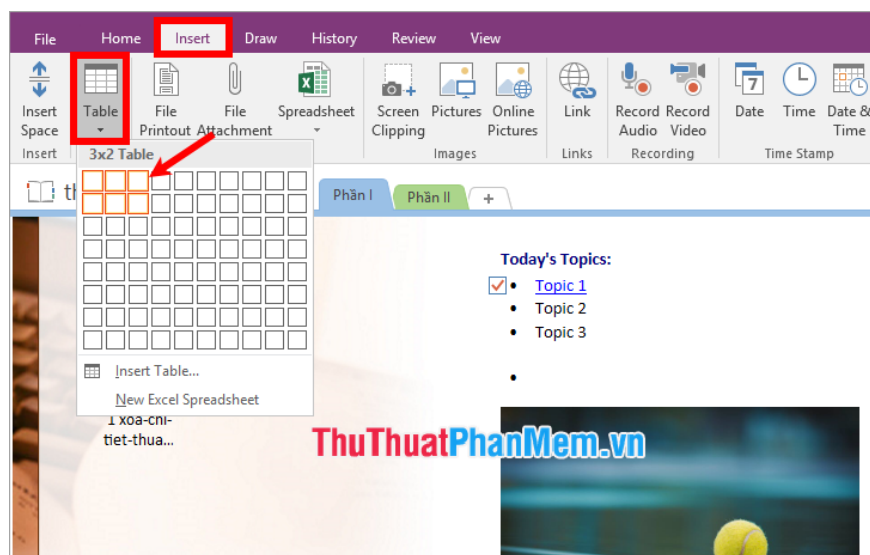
File Home Insert Draw History Review View

Insert Space
Table
File Printout
File Attachment
Spreadsheet
Screen Clipping
Pictures
Online Pictures
Link
Record Audio
Record Video
Date
Time
Date & Time

Insert
Images
Links
Recording
Time Stamp

3x2 Table

th
Phần I
Phần II
+

Insert Table...
New Excel Spreadsheet

Today's Topics:
Topic 1
Topic 2
Topic 3

1 xoa-chi-
tiet-thua...

ThuThuatPhanMem.vn